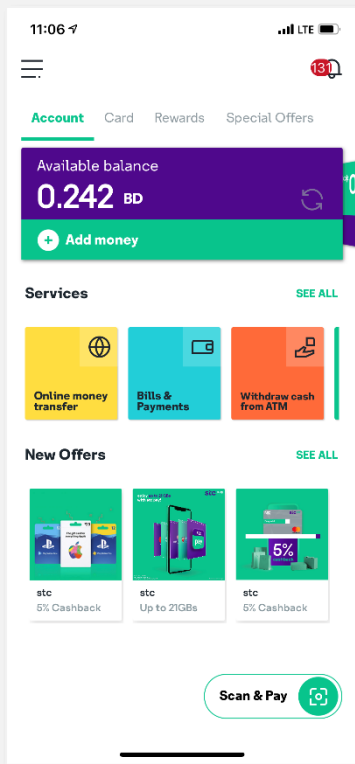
11:06

LTE

131

Account Card Rewards Special Offers

Available balance
0.242 BD

Add money

Services
SEE ALL

Online money transfer

Bills & Payments

Withdraw cash from ATM

New Offers
SEE ALL

stc
5% Cashback

stc
Up to 21GBs

5%

stc
5% Cashback

Scan & Pay